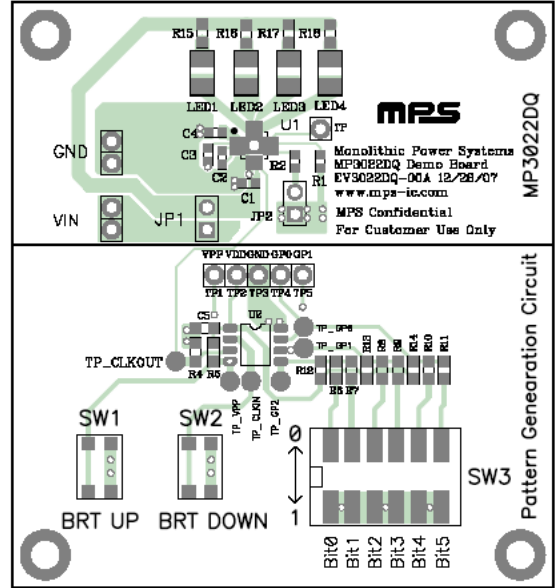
R15 R16 R17 R18

LED1 LED2 LED3 LED4

MPS

MP3022DQ

U1 TP

C4

C3

C2

R2

R1

C1

GND

Monolithic Power Systems
MP3022DQ Demo Board
EV3022DQ-00A 12/26/07
www.mps-ic.com

VIN

JP1

JP2

MPS Confidential
For Customer Use Only

VPP VDDGND GP0 GP1

TP1 TP2 TP3 TP4 TP5

C5

U2

TP_GP0

TP_GP1

R13 R9 R8 R14 R10 R11

TP_CLKOUT

R4 R5

R12

R6 R7

TP_VPP TP_CLKIN TP_GP2

Pattern Generation Circuit

SW1

SW2

0

SW3

1

BRT UP

BRT DOWN

Bit0 Bit1 Bit2 Bit3 Bit4 Bit5